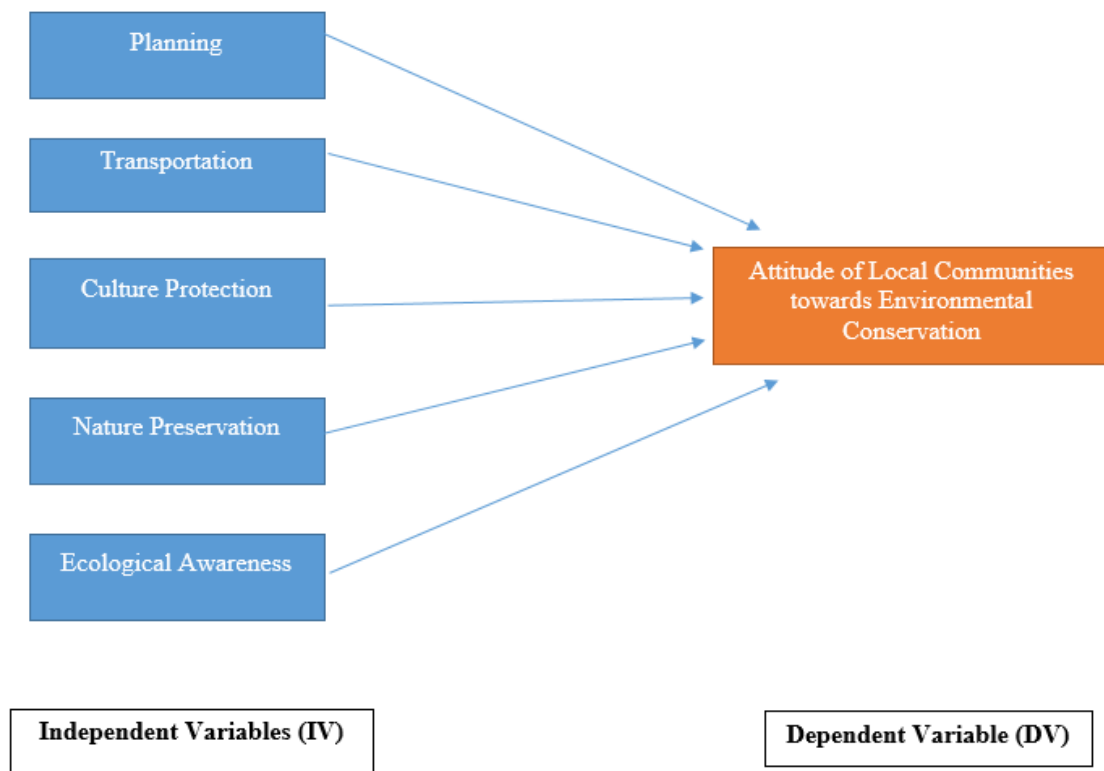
Planning

Transportation

Culture Protection

Nature Preservation

Ecological Awareness

Attitude of Local Communities towards Environmental Conservation

Independent Variables (IV)

Dependent Variable (DV)